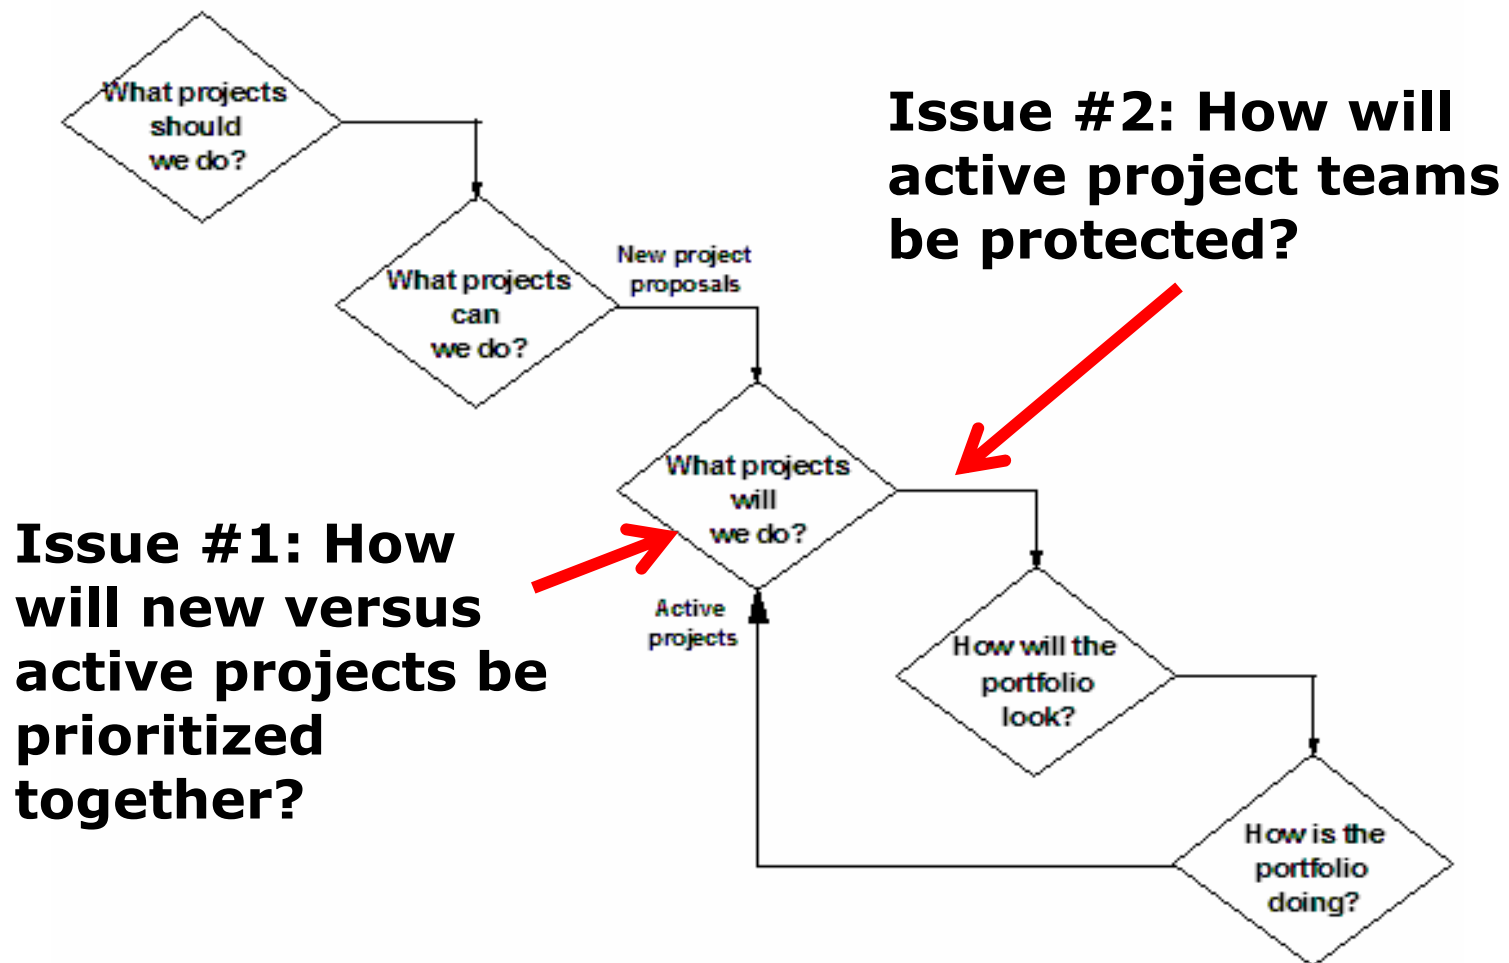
What projects should we do?

Issue #2: How will active project teams be protected?

What projects can we do?

New project proposals

What projects will we do?

Issue #1: How will new versus active projects be prioritized together?

Active projects

How will the portfolio look?

How is the portfolio doing?